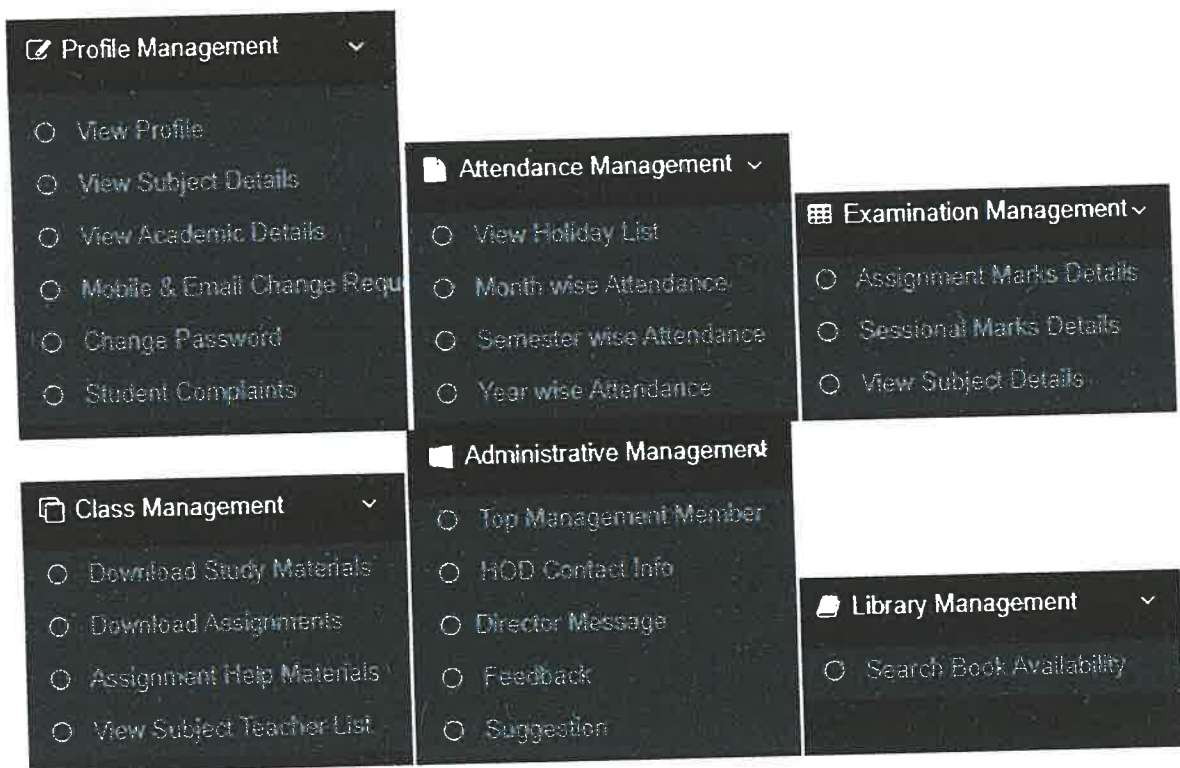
Profile Management

View Profile
View Subject Details
View Academic Details
Mobile & Email Change Requ
Change Password
Student Complaints

Attendance Management

View Holiday List
Month wise Attendance
Semester wise Attendance
Year wise Attendance

Examination Management

Assignment Marks Details
Sessional Marks Details
View Subject Details

Class Management

Download Study Materials
Download Assignments
Assignment Help Materials
View Subject Teacher List

Administrative Management

Top Management Member
HOD Contact Info
Director Message
Feedback
Suggestion

Library Management

Search Book Availability